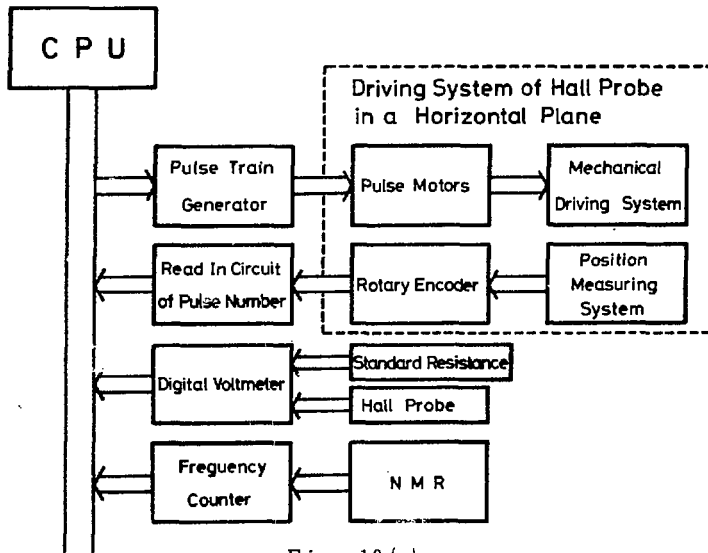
C P U

Driving System of Hall Probe in a Horizontal Plane

Pulse Train Generator

Pulse Motors

Mechanical Driving System

Read In Circuit of Pulse Number

Rotary Encoder

Position Measuring System

Digital Voltmeter

Standard Resistance

Hall Probe

Frequency Counter

N M R

Fig. 10(a)